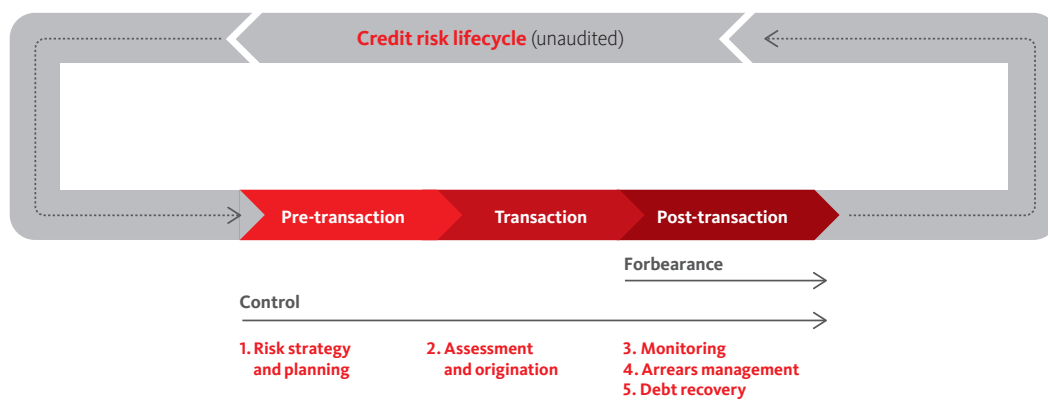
Credit risk lifecycle (unaudited)

Pre-transaction

Transaction

Post-transaction

Forbearance

Control

1. Risk strategy and planning

2. Assessment and origination

3. Monitoring
4. Arrears management
5. Debt recovery